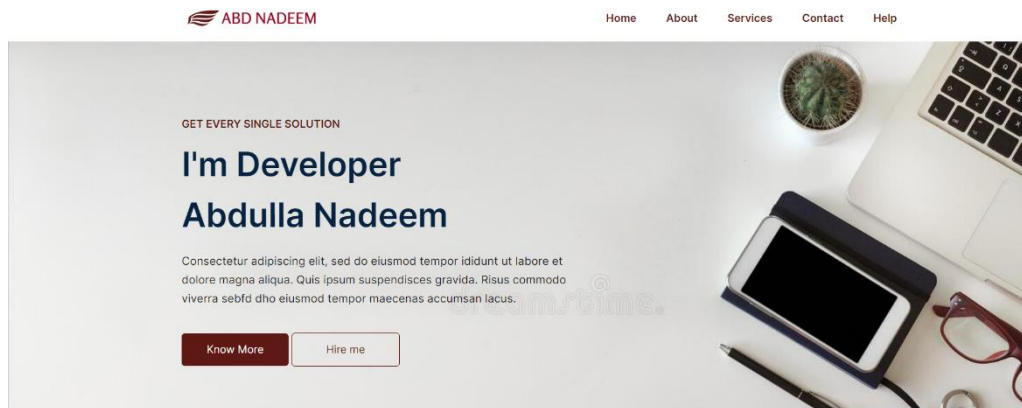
ABD NADEEM

Home About Services Contact Help

GET EVERY SINGLE SOLUTION

I'm Developer
Abdulla Nadeem

Consectetur adipiscing elit, sed do eiusmod tempor ididunt ut labore et dolore magna aliqua. Quis ipsum suspendisces gravida. Risus commodo viverra sebfd dho eiusmod tempor maecenas accumsan lacus.

Know More Hire me

dreamstime.